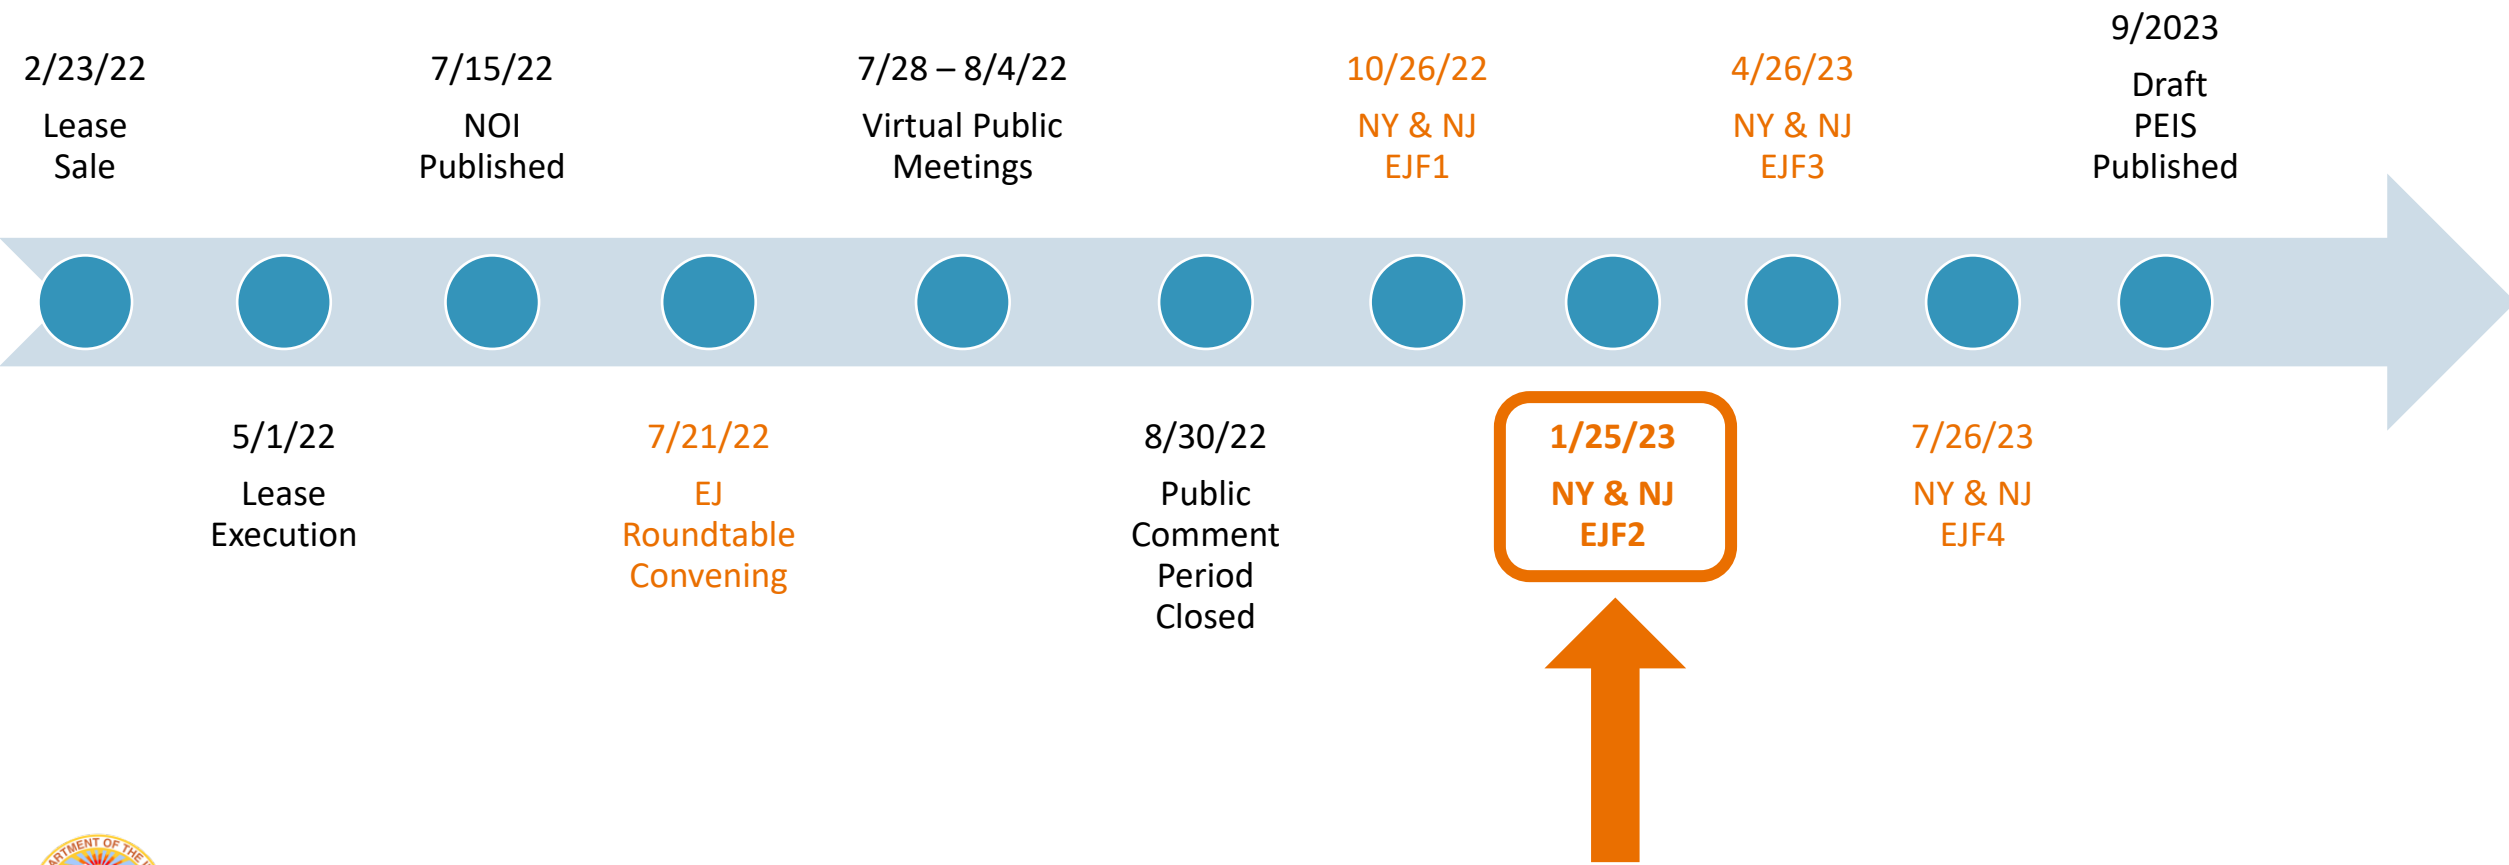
2/23/22
Lease Sale

7/15/22
NOI Published

7/28 – 8/4/22
Virtual Public Meetings

10/26/22
NY & NJ EJF1

4/26/23
NY & NJ EJF3

9/2023
Draft PEIS Published

5/1/22
Lease Execution

7/21/22
EJ Roundtable Convening

8/30/22
Public Comment Period Closed

1/25/23
NY & NJ EJF2

7/26/23
NY & NJ EJF4

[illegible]RTMENT OF THE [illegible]